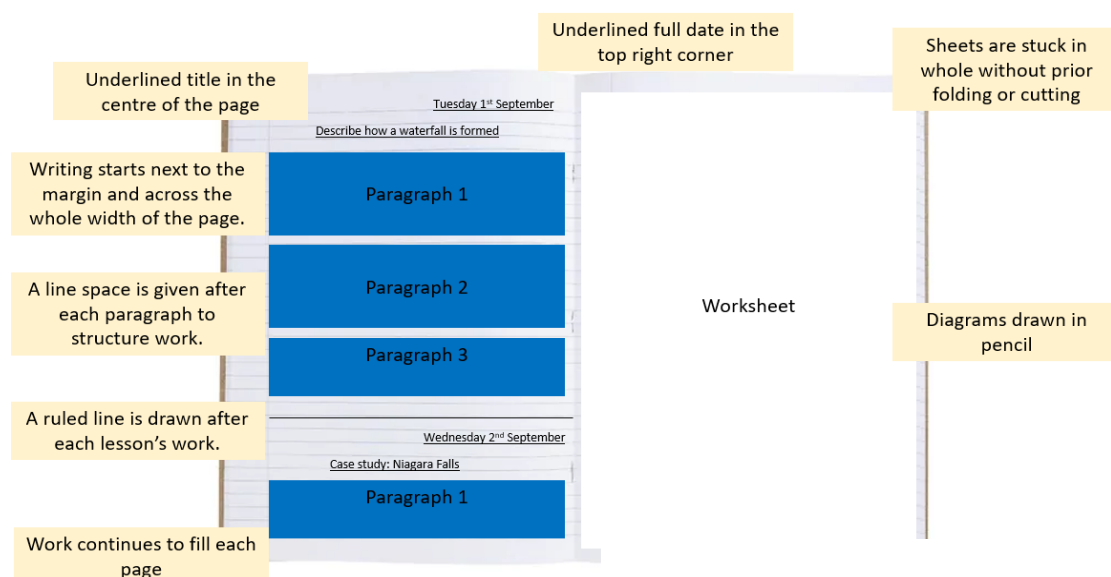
Underlined full date in the top right corner

Sheets are stuck in whole without prior folding or cutting

Underlined title in the centre of the page

Tuesday 1$^{st}$ September

Describe how a waterfall is formed

Writing starts next to the margin and across the whole width of the page.

Paragraph 1

A line space is given after each paragraph to structure work.

Paragraph 2

Paragraph 3

Worksheet

Diagrams drawn in pencil

A ruled line is drawn after each lesson's work.

Wednesday 2$^{nd}$ September

Case study: Niagara Falls

Paragraph 1

Work continues to fill each page